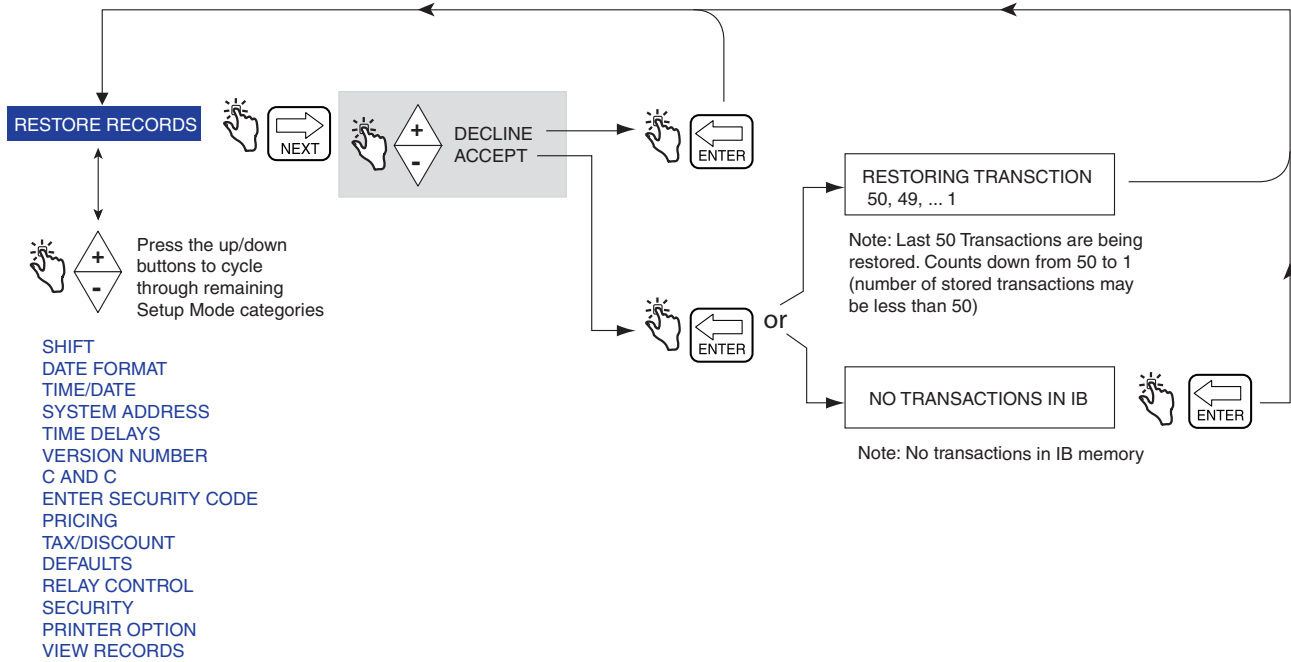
RESTORE RECORDS

NEXT

+
-
DECLINE
ACCEPT

ENTER

RESTORING TRANSCTION
50, 49, ... 1

Note: Last 50 Transactions are being restored. Counts down from 50 to 1 (number of stored transactions may be less than 50)

+
-
Press the up/down buttons to cycle through remaining Setup Mode categories

ENTER

or

NO TRANSACTIONS IN IB

ENTER

Note: No transactions in IB memory

SHIFT
DATE FORMAT
TIME/DATE
SYSTEM ADDRESS
TIME DELAYS
VERSION NUMBER
C AND C
ENTER SECURITY CODE
PRICING
TAX/DISCOUNT
DEFAULTS
RELAY CONTROL
SECURITY
PRINTER OPTION
VIEW RECORDS